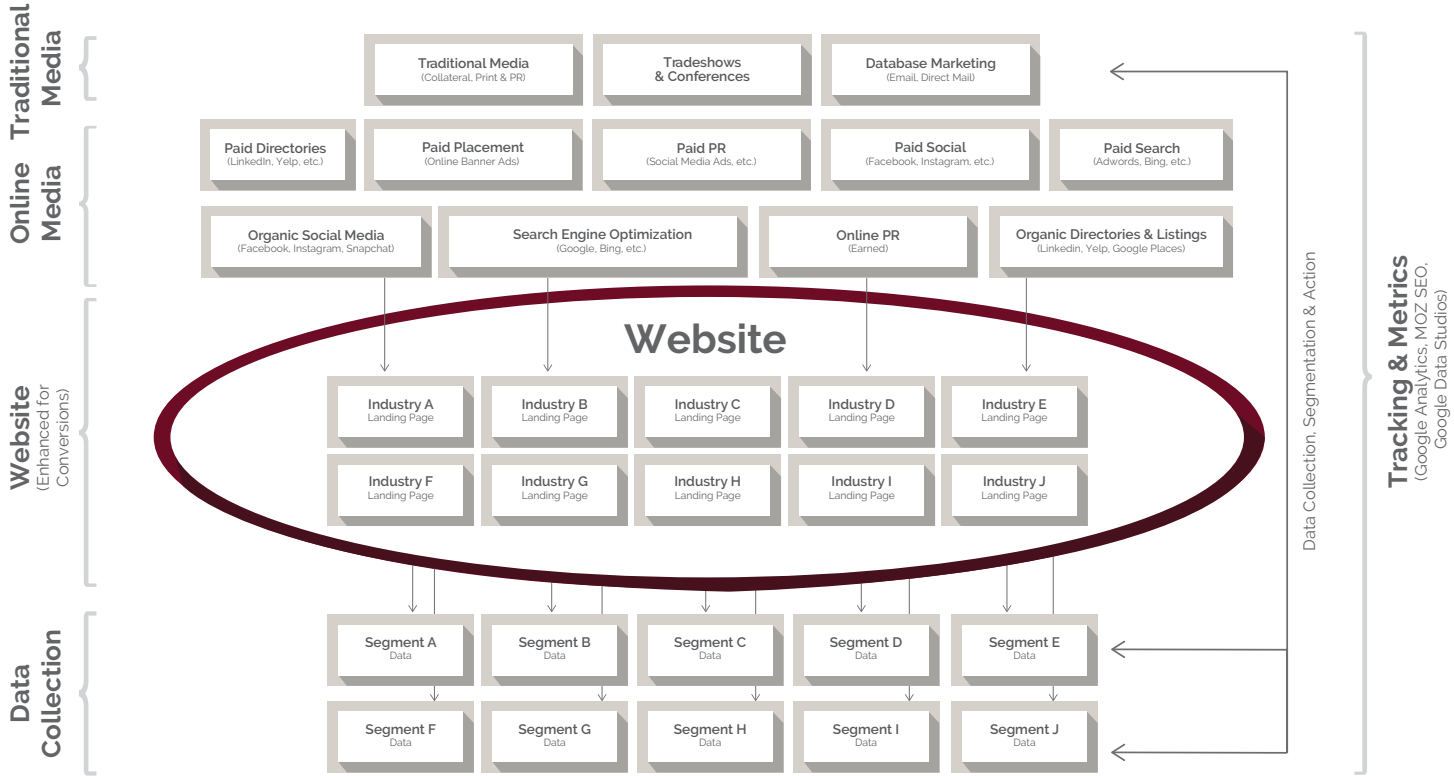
Traditional Media

Traditional Media
(Collateral, Print & PR)

Tradeshows & Conferences

Database Marketing
(Email, Direct Mail)

Online Media

Paid Directories
(LinkedIn, Yelp, etc.)

Paid Placement
(Online Banner Ads)

Paid PR
(Social Media Ads, etc.)

Paid Social
(Facebook, Instagram, etc.)

Paid Search
(Adwords, Bing, etc.)

Organic Social Media
(Facebook, Instagram, Snapchat)

Search Engine Optimization
(Google, Bing, etc.)

Online PR
(Earned)

Organic Directories & Listings
(Linkedin, Yelp, Google Places)

Website
(Enhanced for Conversions)

Website

Industry A
Landing Page

Industry B
Landing Page

Industry C
Landing Page

Industry D
Landing Page

Industry E
Landing Page

Industry F
Landing Page

Industry G
Landing Page

Industry H
Landing Page

Industry I
Landing Page

Industry J
Landing Page

Data Collection

Segment A
Data

Segment B
Data

Segment C
Data

Segment D
Data

Segment E
Data

Segment F
Data

Segment G
Data

Segment H
Data

Segment I
Data

Segment J
Data

Data Collection, Segmentation & Action

Tracking & Metrics
(Google Analytics, MOZ SEO, Google Data Studios)